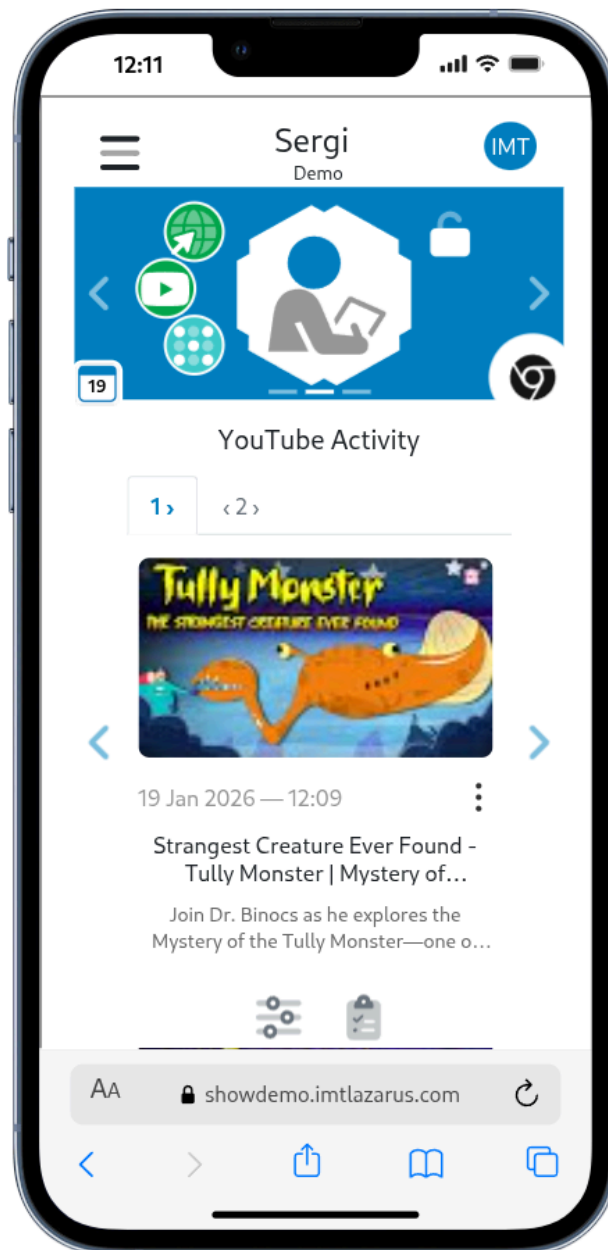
12:11

Sergi
Demo

IMT

19

YouTube Activity

1 ›
‹ 2 ›

Tully Monster
THE STRANGEST CREATURE EVER FOUND

19 Jan 2026 — 12:09

Strangest Creature Ever Found - Tully Monster | Mystery of...

Join Dr. Binocs as he explores the Mystery of the Tully Monster—one o...

AA showdemo.imtlazarus.com